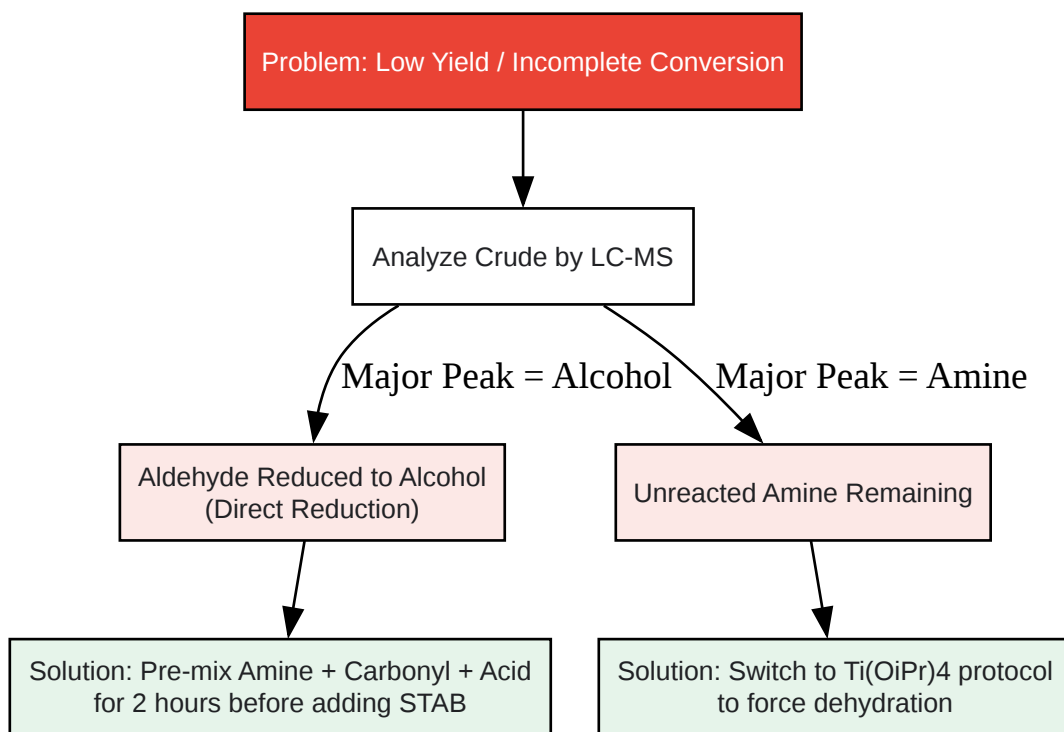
Problem: Low Yield / Incomplete Conversion

Analyze Crude by LC-MS

Major Peak = Alcohol

Major Peak = Amine

Aldehyde Reduced to Alcohol (Direct Reduction)

Unreacted Amine Remaining

Solution: Pre-mix Amine + Carbonyl + Acid for 2 hours before adding STAB

Solution: Switch to Ti(OiPr)4 protocol to force dehydration